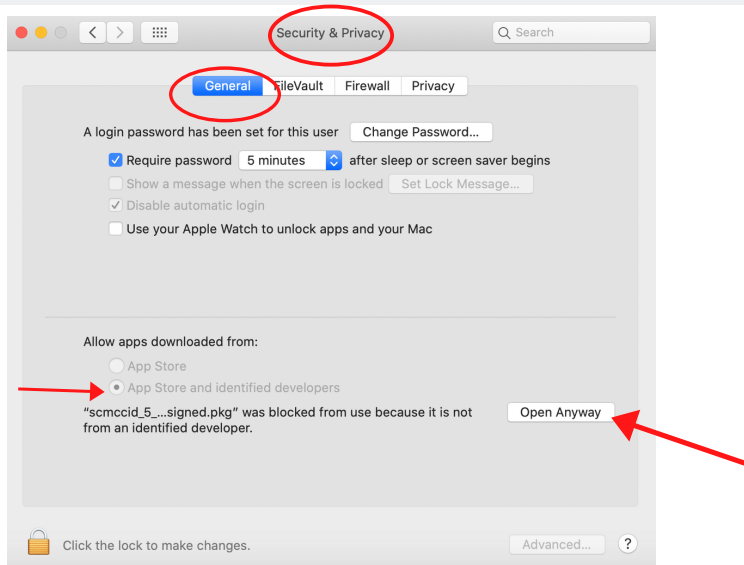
Security & Privacy

Search

General FileVault Firewall Privacy

A login password has been set for this user Change Password...

Require password 5 minutes after sleep or screen saver begins

Show a message when the screen is locked Set Lock Message...

Disable automatic login

Use your Apple Watch to unlock apps and your Mac

Allow apps downloaded from:

App Store

App Store and identified developers

"scmccid_5_...signed.pkg" was blocked from use because it is not from an identified developer.

Open Anyway

Click the lock to make changes.

Advanced...

?